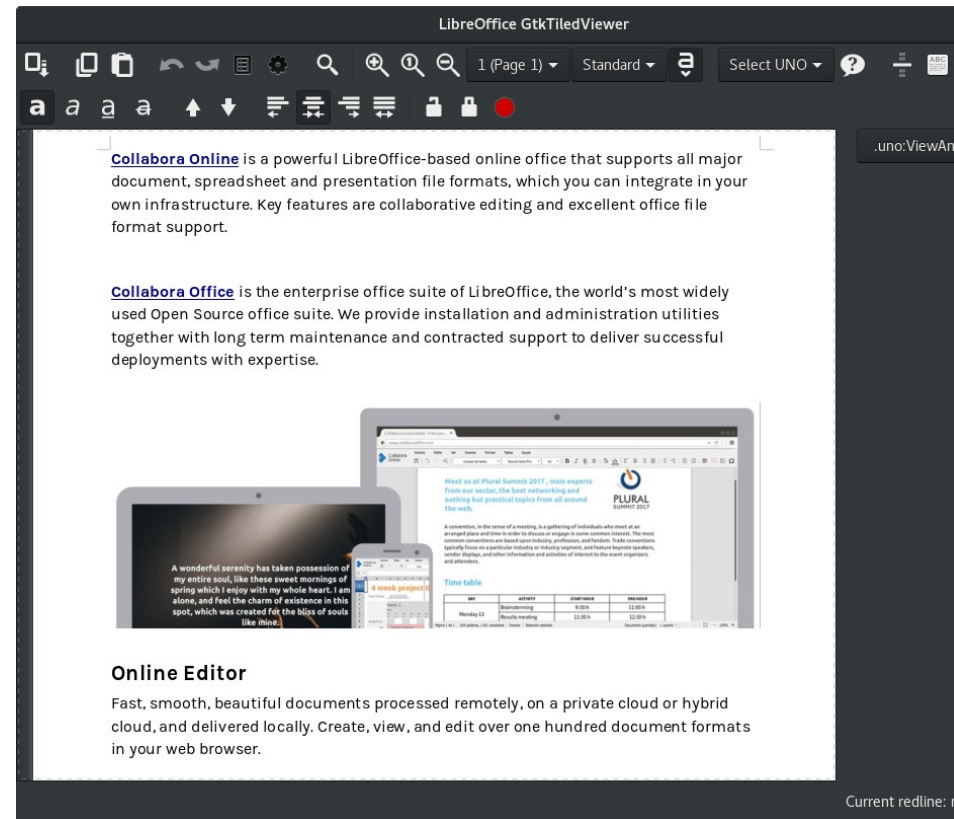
LibreOffice GtkTiledViewer

1 (Page 1) Standard Select UNO

.uno:ViewAn

Collabora Online is a powerful LibreOffice-based online office that supports all major document, spreadsheet and presentation file formats, which you can integrate in your own infrastructure. Key features are collaborative editing and excellent office file format support.

Collabora Office is the enterprise office suite of LibreOffice, the world's most widely used Open Source office suite. We provide installation and administration utilities together with long term maintenance and contracted support to deliver successful deployments with expertise.

Meet us at Plural Summit 2017, main experts from our sector, the best networking and nothing but practical topics from all around the web.

PLURAL SUMMIT 2017

A convention, in the sense of a meeting, is a gathering of individuals who meet at an arranged place and time in order to discuss or engage in some common interest. The most common conventions are based upon industry, profession, and fandom. Trade conventions typically focus on a particular industry or industry segment, and feature keynote speakers, vendor displays, and other information and activities of interest to the event organizers and attendees.

Time table

| DAY | ACTIVITY | START HOUR | END HOUR |
|---|---|---|---|
| Monday 03 | Brainstorming | 9:30 h | 11:00 h |
| | Results meeting | 11:30 h | 12:30 h |

A wonderful serenity has taken possession of my entire soul, like these sweet mornings of spring which I enjoy with my whole heart. I am alone, and feel the charm of existence in this spot, which was created for the bliss of souls like mine.

4 week project

Online Editor

Fast, smooth, beautiful documents processed remotely, on a private cloud or hybrid cloud, and delivered locally. Create, view, and edit over one hundred document formats in your web browser.

Current redline: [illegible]